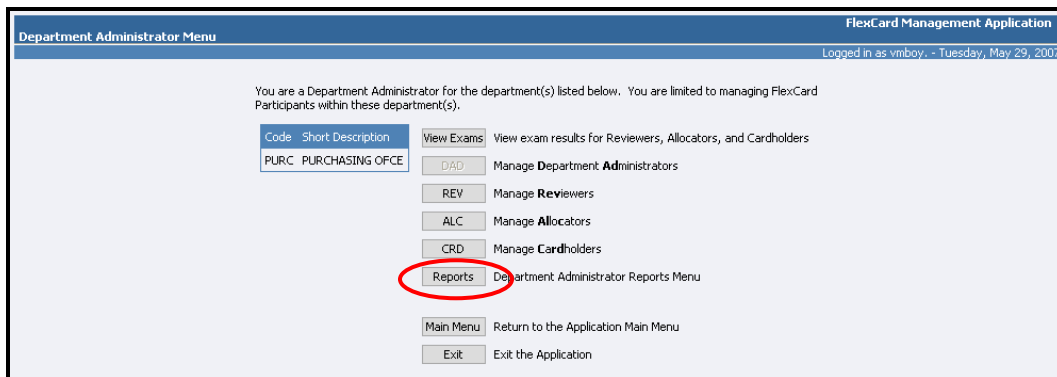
FlexCard Management Application

Department Administrator Menu

Logged in as vmboy. - Tuesday, May 29, 2007

You are a Department Administrator for the department(s) listed below. You are limited to managing FlexCard Participants within these department(s).

| Code | Short Description |
|---|---|
| PURC | PURCHASING OFCE |

View Exams View exam results for Reviewers, Allocators, and Cardholders

DAD Manage Department Administrators

REV Manage Reviewers

ALC Manage Allocators

CRD Manage Cardholders

Reports Department Administrator Reports Menu

Main Menu Return to the Application Main Menu

Exit Exit the Application